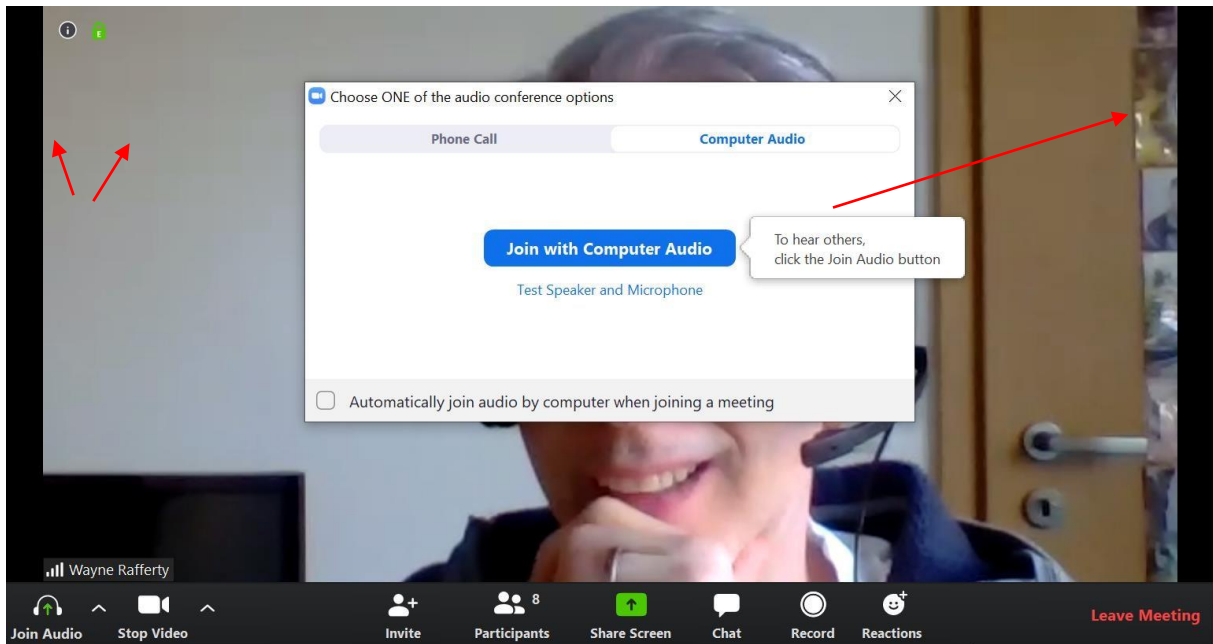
Choose ONE of the audio conference options

Phone Call

Computer Audio

Join with Computer Audio

To hear others, click the Join Audio button

Test Speaker and Microphone

Automatically join audio by computer when joining a meeting

Wayne Rafferty

Join Audio

Stop Video

Invite

8

Participants

Share Screen

Chat

Record

Reactions

Leave Meeting